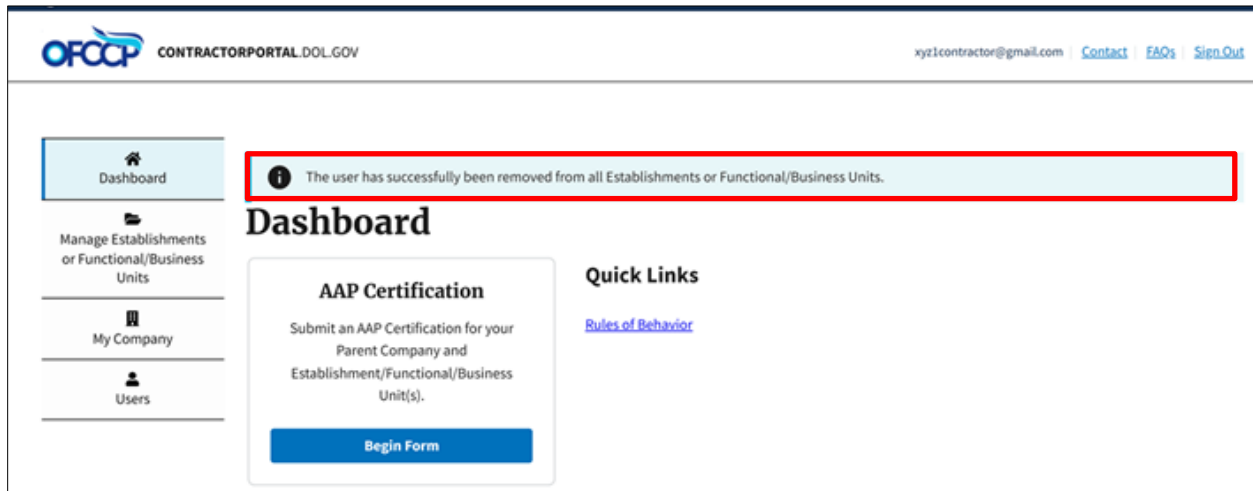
OFCCP CONTRACTORPORTAL.DOL.GOV

xyz1contractor@gmail.com | Contact | FAQs | Sign Out

Dashboard

Manage Establishments or Functional/Business Units

My Company

Users

The user has successfully been removed from all Establishments or Functional/Business Units.

Dashboard

AAP Certification

Submit an AAP Certification for your Parent Company and Establishment/Functional/Business Unit(s).

Begin Form

Quick Links

Rules of Behavior